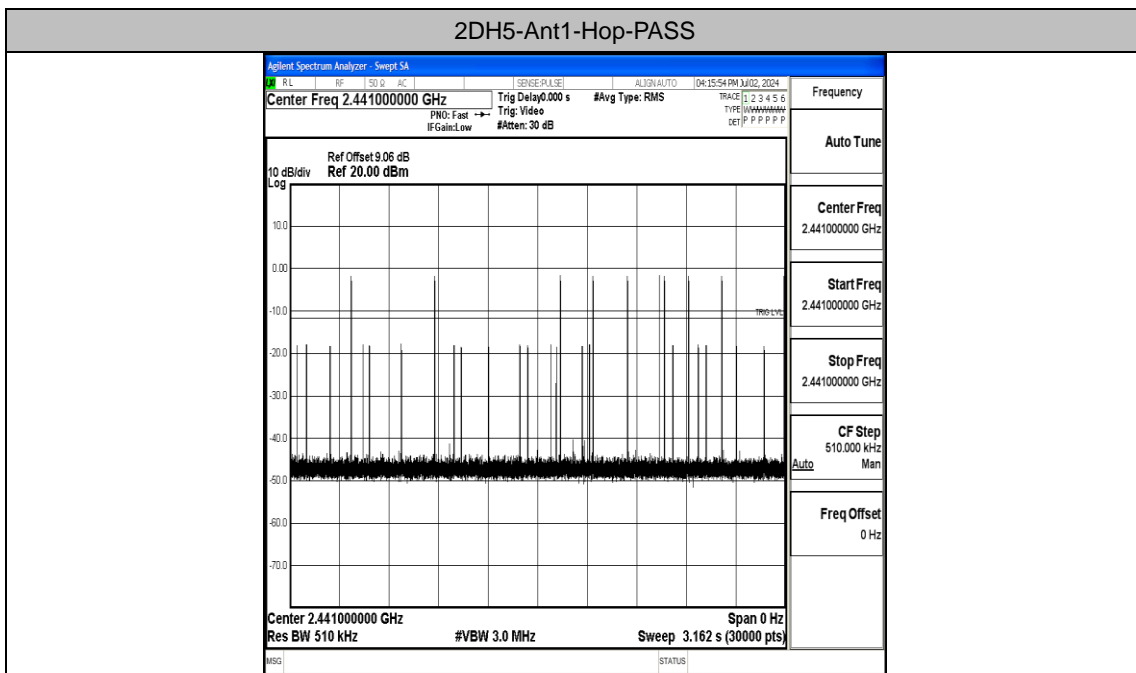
2DH5-Ant1-Hop-PASS

Agilent Spectrum Analyzer - Swept SA

RL RF 50 Ω AC SENSE:PULSE ALIGN AUTO 04:15:54 PM Jul 02, 2024

Center Freq 2.441000000 GHz

PNO: Fast IFGain:Low

Trig Delay0.000 s Trig: Video #Atten: 30 dB

#Avg Type: RMS

TRACE 1 2 3 4 5 6 TYPE WWWWWW DET P P P P P P

Frequency

Auto Tune

Ref Offset 9.06 dB
10 dB/div Ref 20.00 dBm
Log

10.0
0.00
-10.0
-20.0
-30.0
-40.0
-50.0
-60.0
-70.0

TRIG LVL

Center Freq
2.441000000 GHz

Start Freq
2.441000000 GHz

Stop Freq
2.441000000 GHz

CF Step
510.000 kHz
Auto Man

Freq Offset
0 Hz

Center 2.441000000 GHz Span 0 Hz
Res BW 510 kHz #VBW 3.0 MHz Sweep 3.162 s (30000 pts)

MSG STATUS